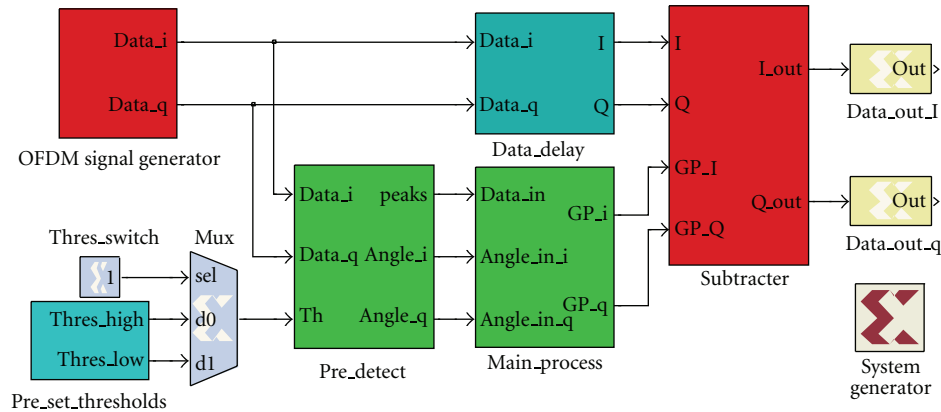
Data_i
Data_q
OFDM signal generator

Data_i I
Data_q Q
Data_delay

I
Q
GP_I
GP_Q
I_out
Q_out
Subtracter

Out
Data_out_I

Out
Data_out_q

Thres_switch
1
Mux
sel
d0
d1
Thres_high
Thres_low
Pre_set_thresholds

Data_i peaks
Data_q Angle_i
Th Angle_q
Pre_detect

Data_in
GP_i
Angle_in_i
GP_q
Angle_in_q
Main_process

System
generator